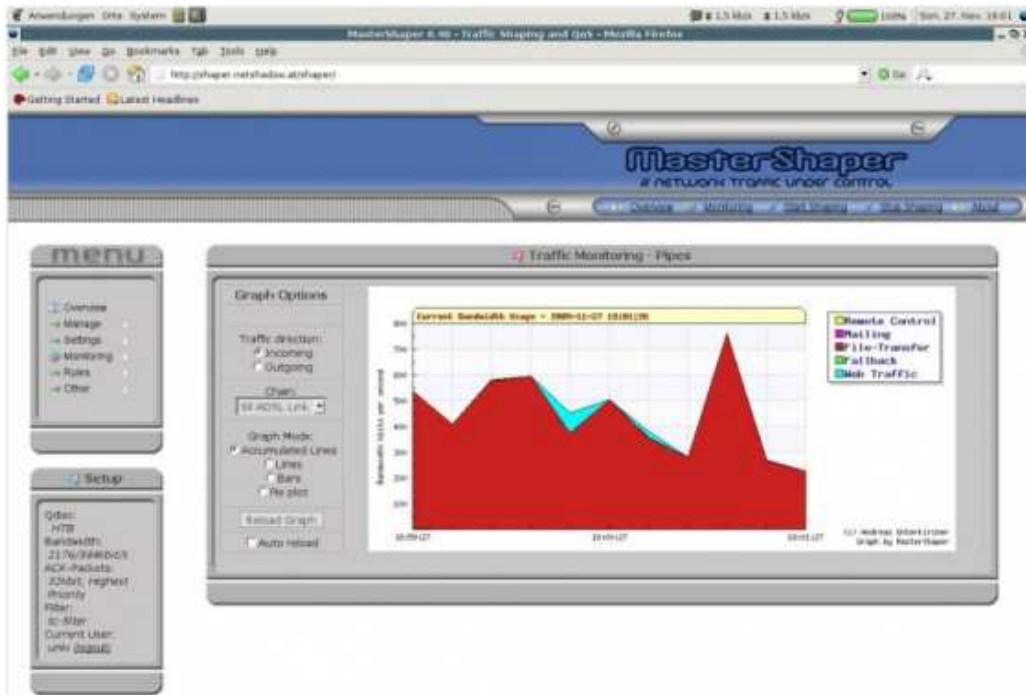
Anwendungen Orte System

1.5 kbit/s 1.5 kbit/s 100% Son, 27. Nov. 18:01

MasterShaper 0.40 - Traffic Shaping and QoS - Mozilla Firefox

File Edit View Go Bookmarks Tab Tools Help

http://shaper.netshadow.at/shaper/

Go

Getting Started Latest Headlines

MasterShaper

a network traffic under control

Overview Manage Monitoring Settings Rules Other

menu

Overview
Manage
Settings
Monitoring
Rules
Other

Setup

Qdisc:
HTB
Bandwidth:
2176/384kbit/s
ACK-Packets:
32kbit, Highest Priority
Filter:
tc-filter
Current User:
unix (logout)

Traffic Monitoring - Pipes

Graph Options

Traffic direction:
Incoming
Outgoing

Chain:
SR ADSL Link

Graph Mode:
Accumulated Lines
Lines
Bars
Pie plot

Reload Graph

Auto Reload

Current Bandwidth Usage - 2005-11-27 18:01:28

Remote Control
Mailing
File-Transfer
Fallback
Web Traffic

Bandwidth kbits per second

800
700
600
500
400
300
200
100

18:00:27
18:01:27
18:01:27

(c) Andreas Unterkircher
Graph by MasterShaper